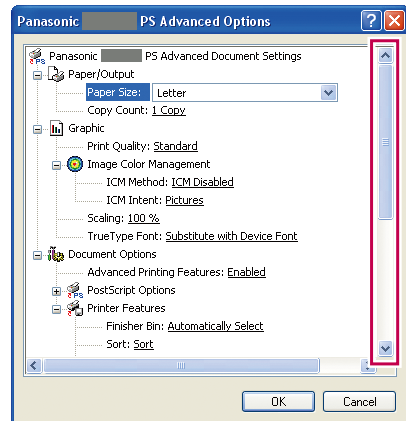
Panasonic PS Advanced Options

Panasonic PS Advanced Document Settings
Paper/Output
Paper Size: Letter
Copy Count: 1 Copy
Graphic
Print Quality: Standard
Image Color Management
ICM Method: ICM Disabled
ICM Intent: Pictures
Scaling: 100 %
TrueType Font: Substitute with Device Font
Document Options
Advanced Printing Features: Enabled
PostScript Options
Printer Features
Finisher Bin: Automatically Select
Sort: Sort

OK
Cancel